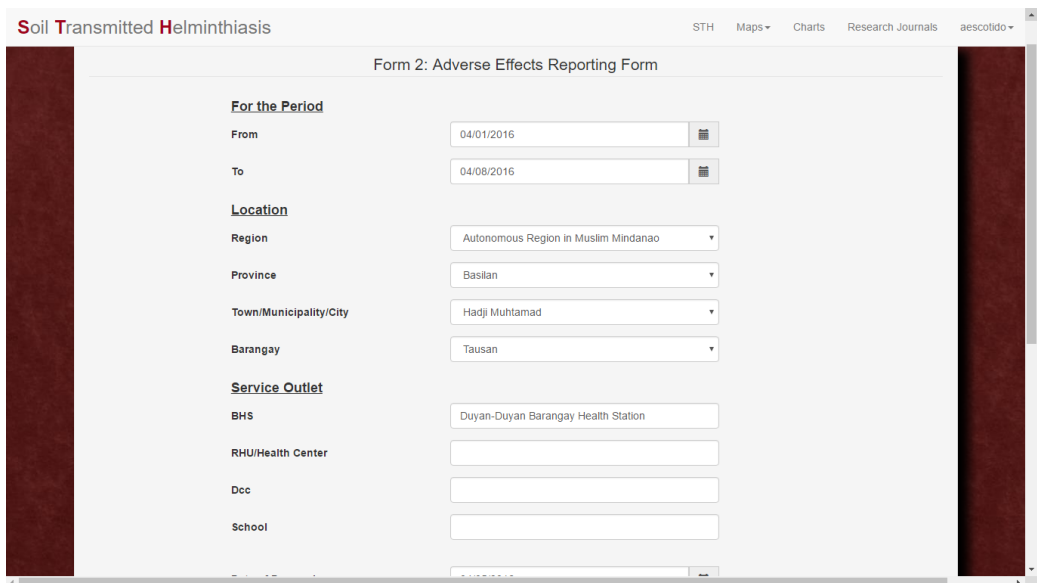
Soil Transmitted Helminthiasis

STH Maps ▾ Charts Research Journals aescotido ▾

Form 2: Adverse Effects Reporting Form

For the Period

From 04/01/2016

To 04/08/2016

Location

Region Autonomous Region in Muslim Mindanao

Province Basilan

Town/Municipality/City Hadji Muhtamad

Barangay Tausan

Service Outlet

BHS Duyan-Duyan Barangay Health Station

RHU/Health Center

Dcc

School

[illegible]